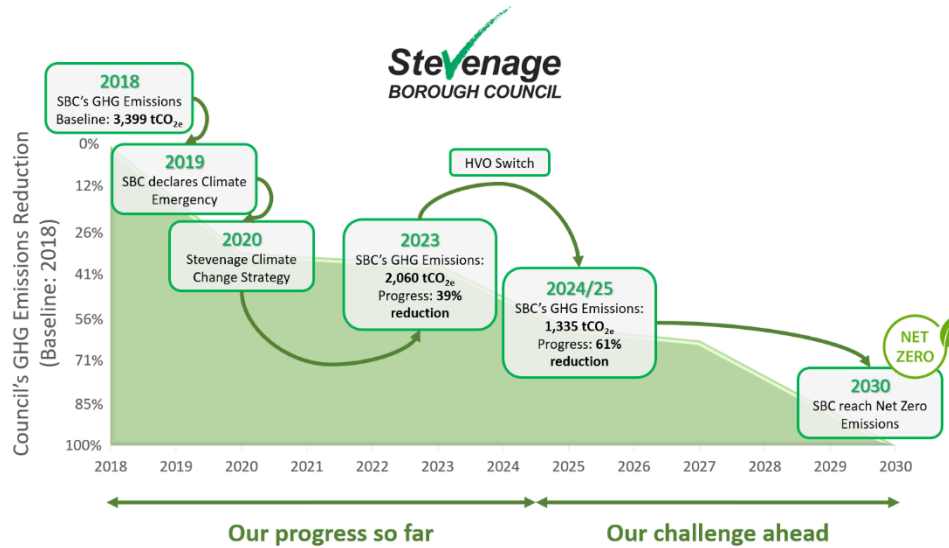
Stevenage
BOROUGH COUNCIL

2018
SBC's GHG Emissions Baseline: 3,399 $tCO_{2e}$

2019
SBC declares Climate Emergency

2020
Stevenage Climate Change Strategy

HVO Switch

2023
SBC's GHG Emissions: 2,060 $tCO_{2e}$
Progress: 39% reduction

2024/25
SBC's GHG Emissions: 1,335 $tCO_{2e}$
Progress: 61% reduction

NET ZERO

2030
SBC reach Net Zero Emissions

Council's GHG Emissions Reduction (Baseline: 2018)

0%
12%
26%
41%
56%
71%
85%
100%

2018 2019 2020 2021 2022 2023 2024 2025 2026 2027 2028 2029 2030

Our progress so far

Our challenge ahead